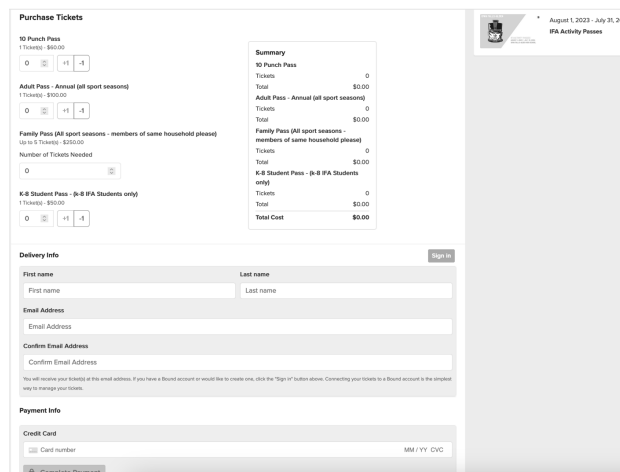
Purchase Tickets

10 Punch Pass
1 Ticket(s) - $60.00

0 +1 -1

Adult Pass - Annual (all sport seasons)
1 Ticket(s) - $100.00

0 +1 -1

Family Pass (All sport seasons - members of same household please)
Up to 5 Ticket(s) - $250.00

Number of Tickets Needed

0

K-8 Student Pass - (k-8 IFA Students only)
1 Ticket(s) - $50.00

0 +1 -1

Summary

10 Punch Pass

| Tickets | 0 |
|---|---|
| Total | $0.00 |

Adult Pass - Annual (all sport seasons)

| Tickets | 0 |
|---|---|
| Total | $0.00 |

Family Pass (All sport seasons - members of same household please)

| Tickets | 0 |
|---|---|
| Total | $0.00 |

K-8 Student Pass - (k-8 IFA Students only)

| Tickets | 0 |
|---|---|
| Total | $0.00 |
| Total Cost | $0.00 |

August 1, 2023 - July 31, 2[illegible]
IFA Activity Passes

Delivery Info

Sign In

First name
First name

Last name
Last name

Email Address
Email Address

Confirm Email Address
Confirm Email Address

You will receive your ticket(s) at this email address. If you have a Bound account or would like to create one, click the "Sign in" button above. Connecting your tickets to a Bound account is the simplest way to manage your tickets.

Payment Info

Credit Card

Card number MM / YY CVC

Complete Payment